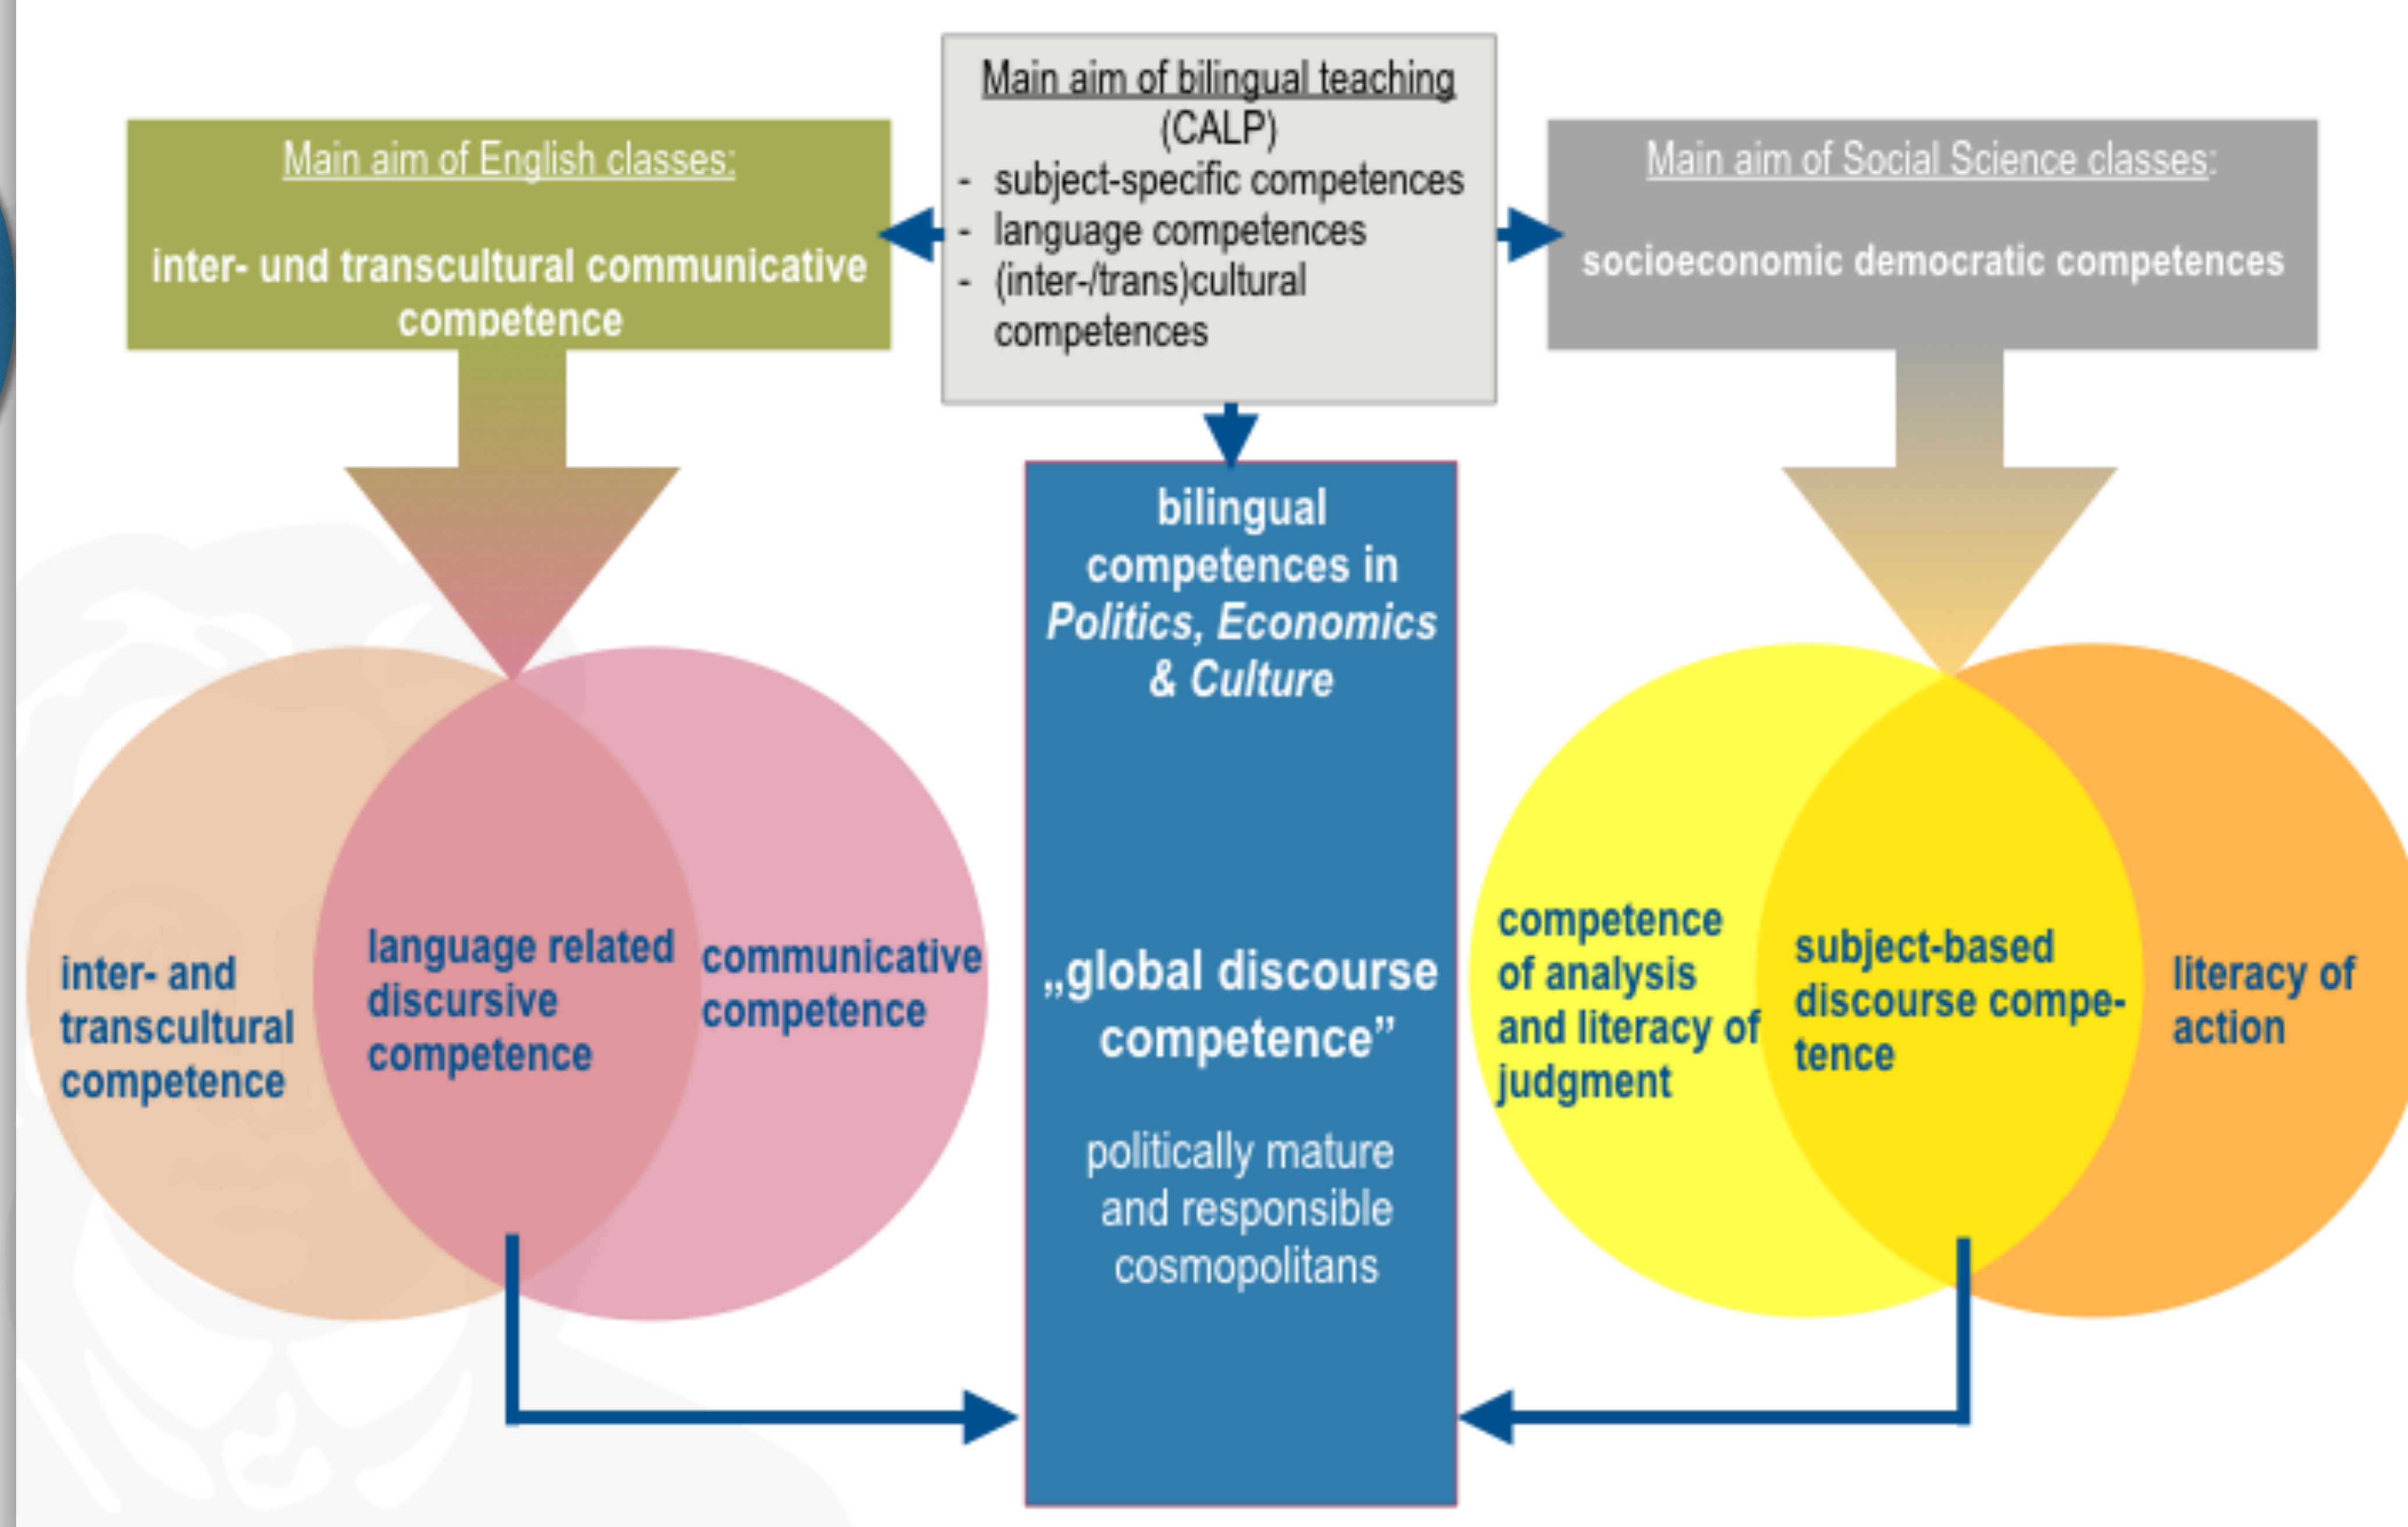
Main aim of English classes:

inter- und transcultural communicative competence

Main aim of bilingual teaching (CALP)
- subject-specific competences
- language competences
- (inter-/trans)cultural competences

Main aim of Social Science classes:

socioeconomic democratic competences

inter- and transcultural competence

language related discursive competence

communicative competence

bilingual competences in *Politics, Economics & Culture*

„global discourse competence"

politically mature and responsible cosmopolitans

competence of analysis and literacy of judgment

subject-based discourse competence

literacy of action